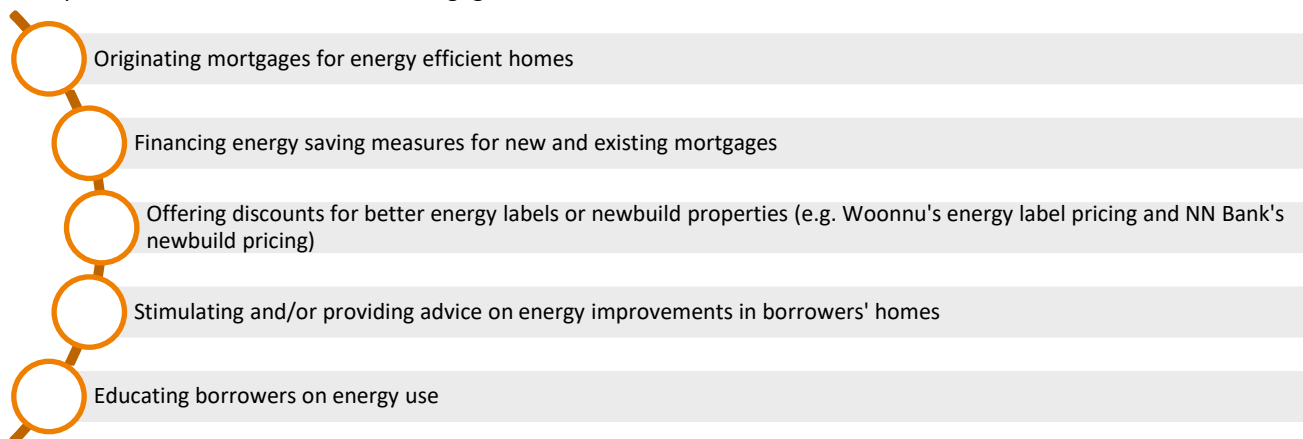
Originating mortgages for energy efficient homes

Financing energy saving measures for new and existing mortgages

Offering discounts for better energy labels or newbuild properties (e.g. Woonnu's energy label pricing and NN Bank's newbuild pricing)

Stimulating and/or providing advice on energy improvements in borrowers' homes

Educating borrowers on energy use